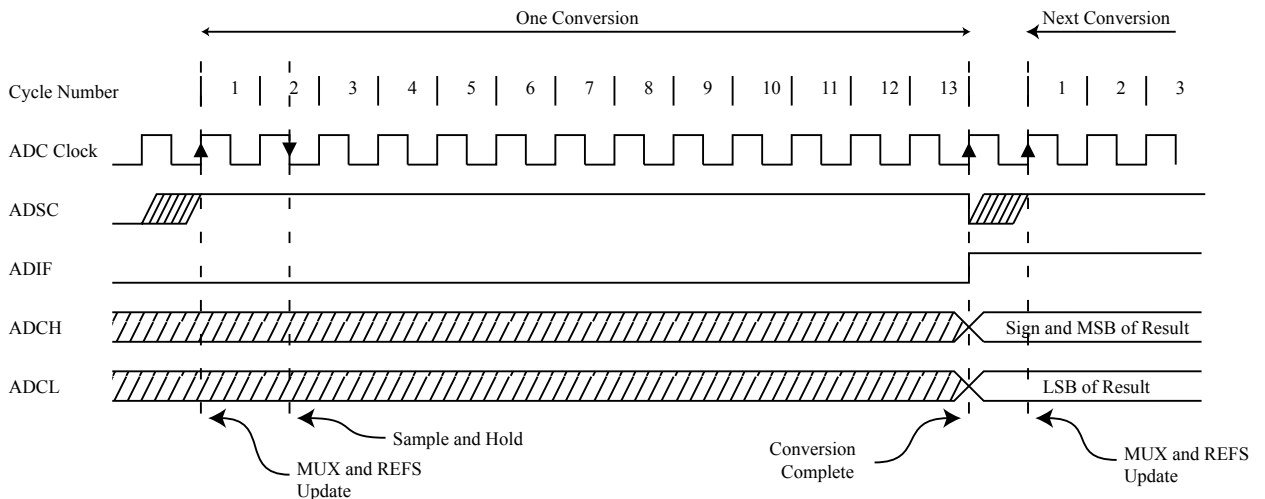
One Conversion

Next Conversion

Cycle Number

1 2 3 4 5 6 7 8 9 10 11 12 13

1 2 3

ADC Clock

ADSC

ADIF

ADCH

Sign and MSB of Result

ADCL

LSB of Result

MUX and REFS Update

Sample and Hold

Conversion Complete

MUX and REFS Update